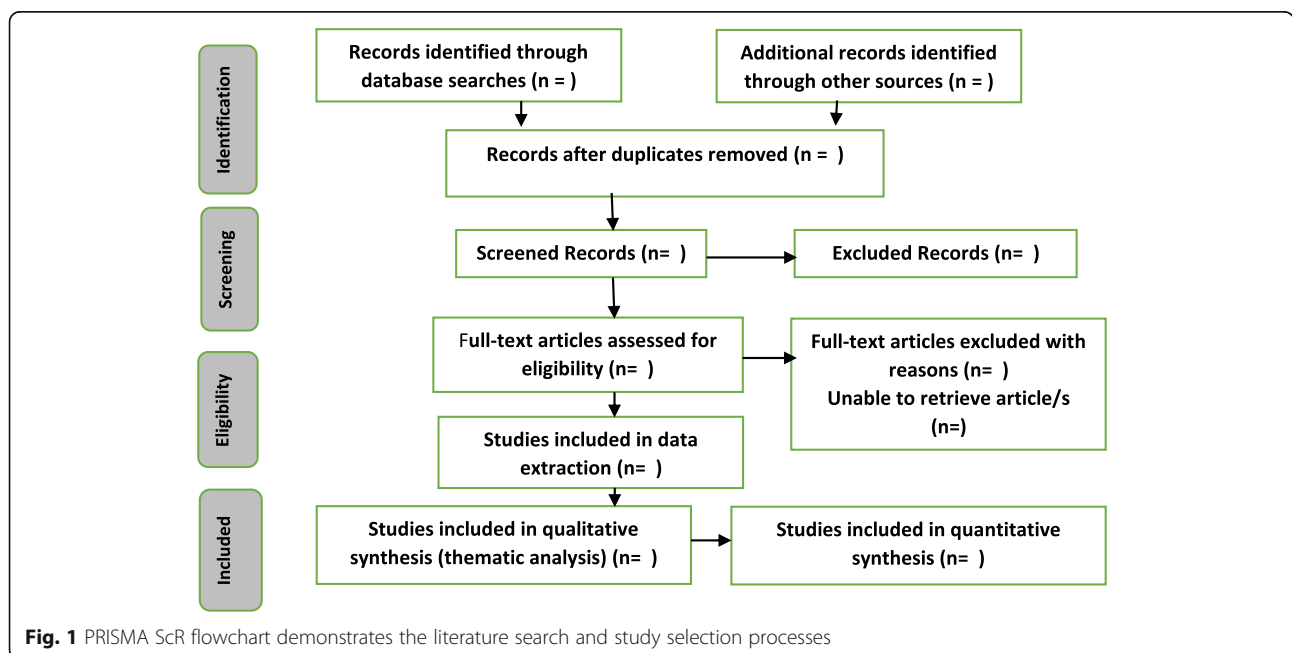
Identification

Records identified through database searches (n = )

Additional records identified through other sources (n = )

Records after duplicates removed (n = )

Screening

Screened Records (n= )

Excluded Records (n= )

Eligibility

Full-text articles assessed for eligibility (n= )

Full-text articles excluded with reasons (n= )
Unable to retrieve article/s (n=)

Studies included in data extraction (n= )

Included

Studies included in qualitative synthesis (thematic analysis) (n= )

Studies included in quantitative synthesis (n= )

**Fig. 1** PRISMA ScR flowchart demonstrates the literature search and study selection processes